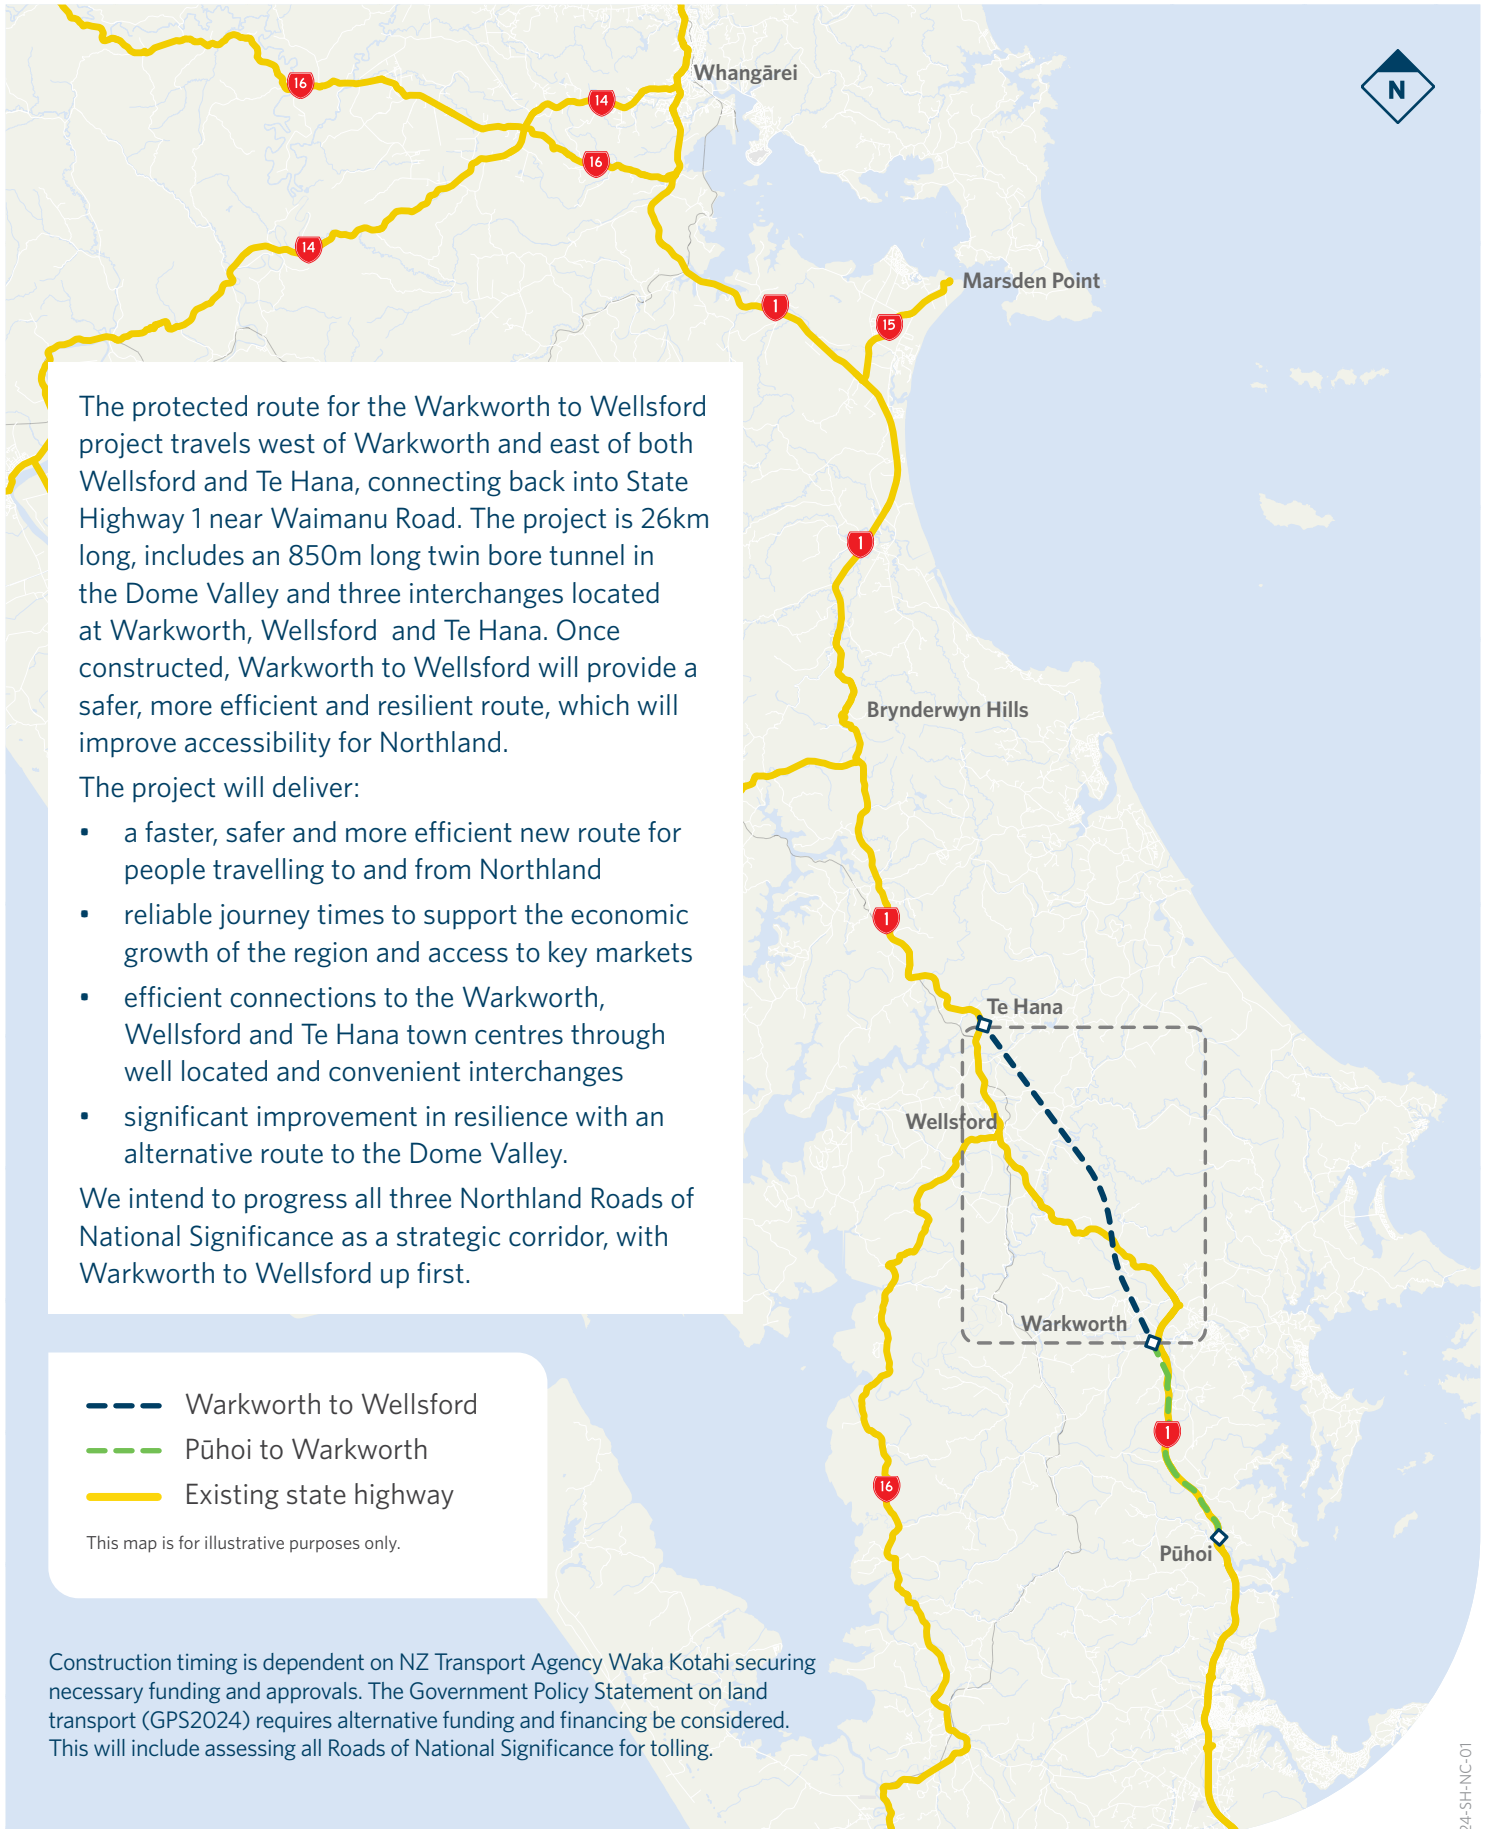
Whangārei

N

16

14

16

14

1

15

Marsden Point

The protected route for the Warkworth to Wellsford project travels west of Warkworth and east of both Wellsford and Te Hana, connecting back into State Highway 1 near Waimanu Road. The project is 26km long, includes an 850m long twin bore tunnel in the Dome Valley and three interchanges located at Warkworth, Wellsford and Te Hana. Once constructed, Warkworth to Wellsford will provide a safer, more efficient and resilient route, which will improve accessibility for Northland.

The project will deliver:

• a faster, safer and more efficient new route for people travelling to and from Northland
• reliable journey times to support the economic growth of the region and access to key markets
• efficient connections to the Warkworth, Wellsford and Te Hana town centres through well located and convenient interchanges
• significant improvement in resilience with an alternative route to the Dome Valley.

We intend to progress all three Northland Roads of National Significance as a strategic corridor, with Warkworth to Wellsford up first.

1

Brynderwyn Hills

1

Te Hana

Wellsford

Warkworth

1

16

Pūhoi

Warkworth to Wellsford
Pūhoi to Warkworth
Existing state highway

This map is for illustrative purposes only.

Construction timing is dependent on NZ Transport Agency Waka Kotahi securing necessary funding and approvals. The Government Policy Statement on land transport (GPS2024) requires alternative funding and financing be considered. This will include assessing all Roads of National Significance for tolling.

24-SH-NC-01